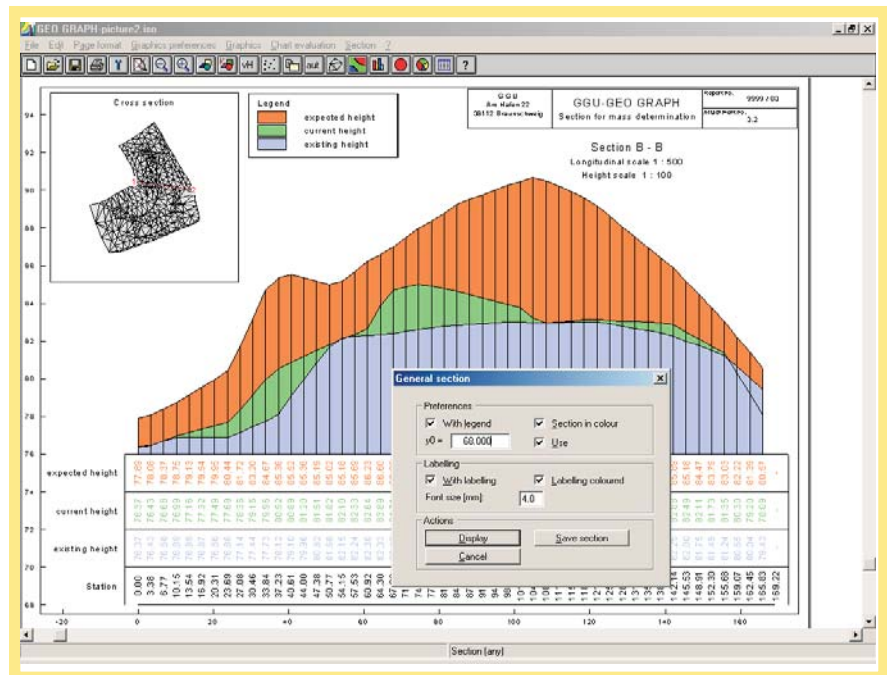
GEO GRAPH picture2.iso

File Edit Page format Graphics preferences Graphics Chart evaluation Section ?

vH out ?

Cross section

Legend
expected height
current height
existing height

G G U
Am Hafen 22
38112 Braunschweig

GGU-GEO GRAPH
Section for mass determination

Report no.
9999 / 03
Enclosure no.
3.2

Section B - B
Longitudinal scale 1 : 500
Height scale 1 : 100

94
92
90
88
86
84
82
80
78
76
74
72
70
68

expected height
current height
existing height
Station

0.00
3.38
6.77
10.15
13.54
16.92
20.31
23.69
27.08
30.46
33.84
37.23
40.61
44.00
47.38
50.77
54.15
57.53
60.92
64.30

153.92
155.68
156.07
162.45
165.83
169.22

-20 0 20 40 60 80 100 120 140

General section

Preferences
With legend
Section in colour
y0 = 68.000
Use

Labelling
With labelling
Labelling coloured
Font size [mm]: 4.0

Actions
Display
Save section
Cancel

Section (any)